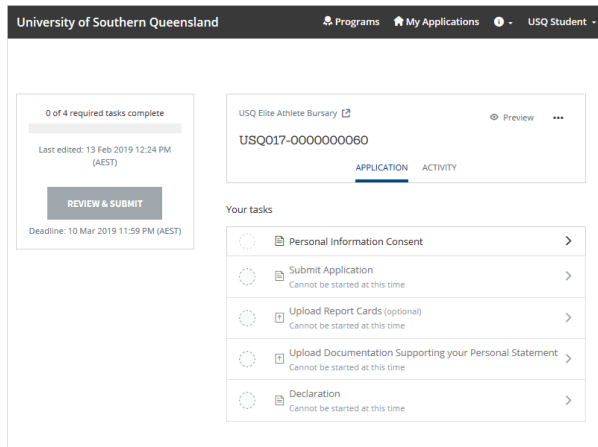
University of Southern Queensland

Programs My Applications USQ Student

0 of 4 required tasks complete

Last edited: 13 Feb 2019 12:24 PM (AEST)

REVIEW & SUBMIT

Deadline: 10 Mar 2019 11:59 PM (AEST)

USQ Elite Athlete Bursary

Preview ...

USQ017-0000000060

APPLICATION ACTIVITY

Your tasks

Personal Information Consent

Submit Application
Cannot be started at this time

Upload Report Cards (optional)
Cannot be started at this time

Upload Documentation Supporting your Personal Statement
Cannot be started at this time

Declaration
Cannot be started at this time